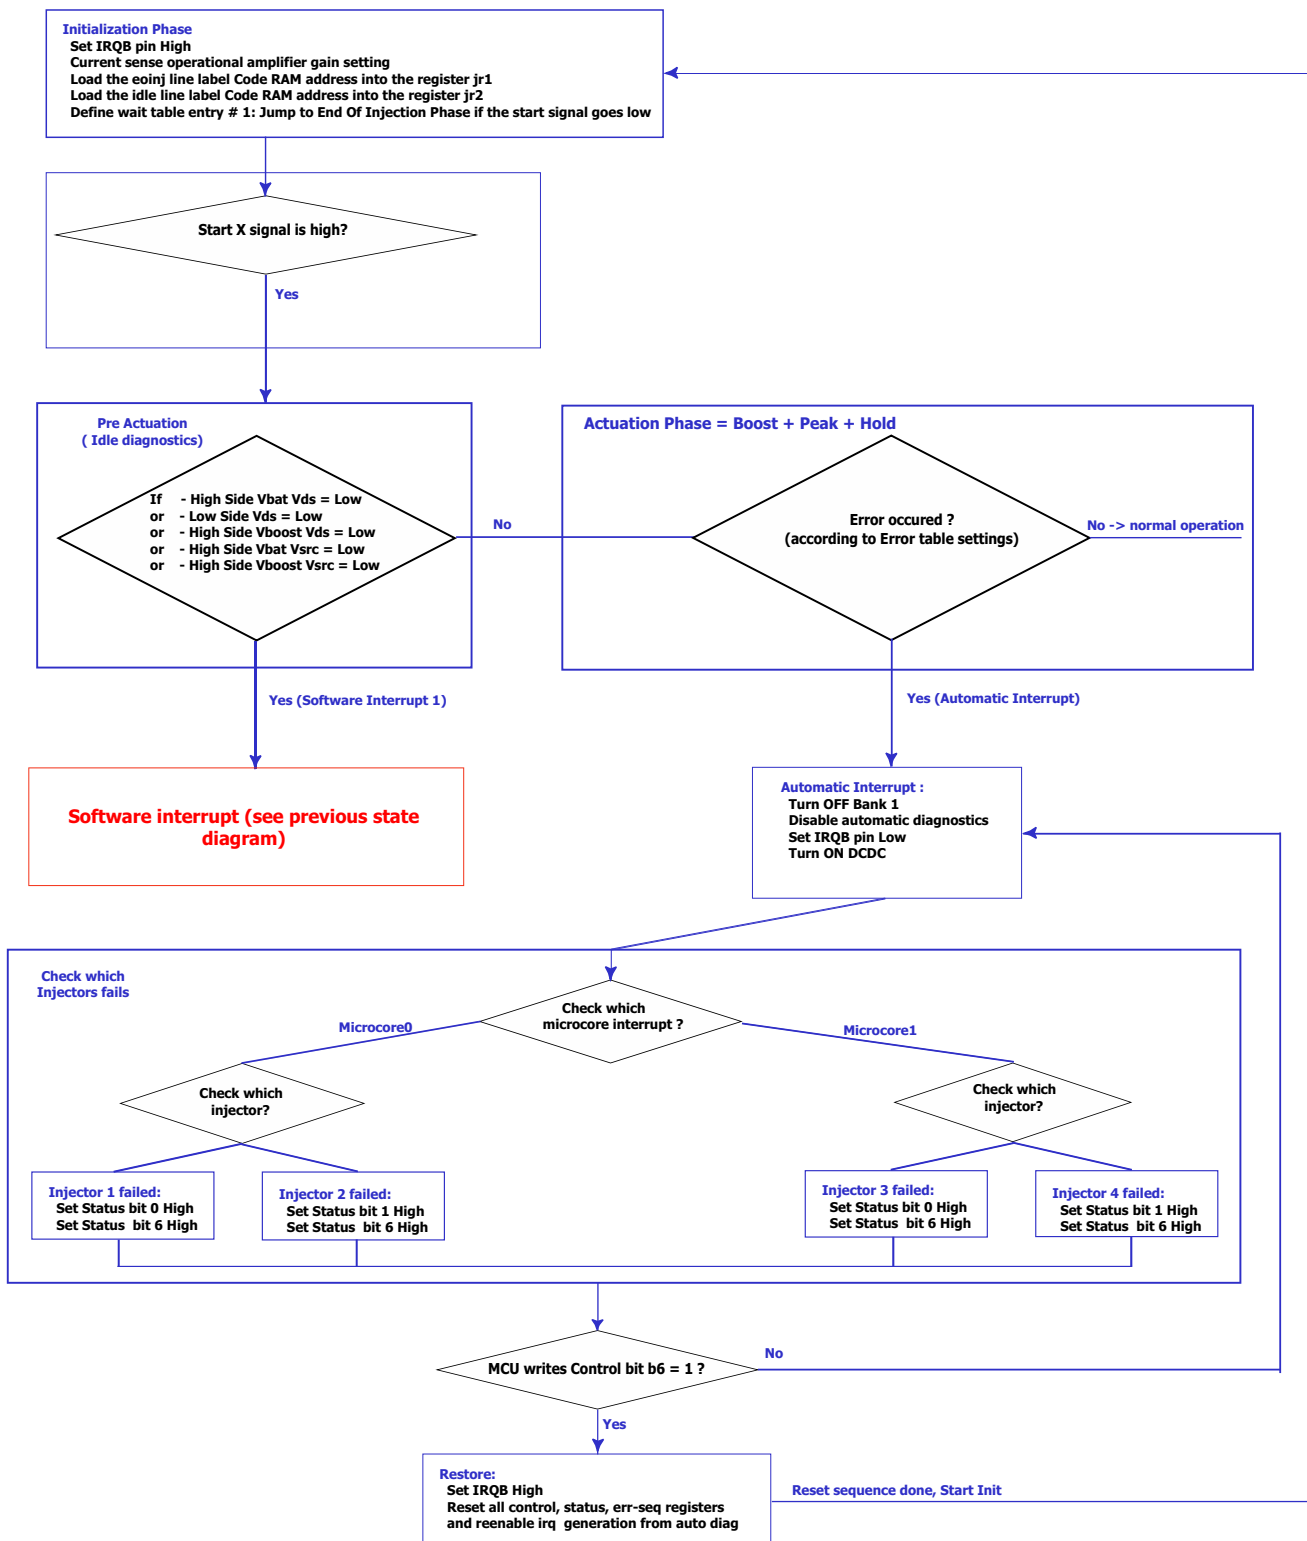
Initialization Phase
Set IRQB pin High
Current sense operational amplifier gain setting
Load the eoinj line label Code RAM address into the register jr1
Load the idle line label Code RAM address into the register jr2
Define wait table entry # 1: Jump to End Of Injection Phase if the start signal goes low

Start X signal is high?

Yes

Pre Actuation
( Idle diagnostics)

If - High Side Vbat Vds = Low
or - Low Side Vds = Low
or - High Side Vboost Vds = Low
or - High Side Vbat Vsrc = Low
or - High Side Vboost Vsrc = Low

No

Actuation Phase = Boost + Peak + Hold

Error occured ?
(according to Error table settings)

No -> normal operation

Yes (Software Interrupt 1)

Yes (Automatic Interrupt)

Software interrupt (see previous state diagram)

Automatic Interrupt :
Turn OFF Bank 1
Disable automatic diagnostics
Set IRQB pin Low
Turn ON DCDC

Check which
Injectors fails

Check which
microcore interrupt ?

Microcore0

Microcore1

Check which
injector?

Check which
injector?

Injector 1 failed:
Set Status bit 0 High
Set Status bit 6 High

Injector 2 failed:
Set Status bit 1 High
Set Status bit 6 High

Injector 3 failed:
Set Status bit 0 High
Set Status bit 6 High

Injector 4 failed:
Set Status bit 1 High
Set Status bit 6 High

MCU writes Control bit b6 = 1 ?

No

Yes

Restore:
Set IRQB High
Reset all control, status, err-seq registers
and reenable irq generation from auto diag

Reset sequence done, Start Init